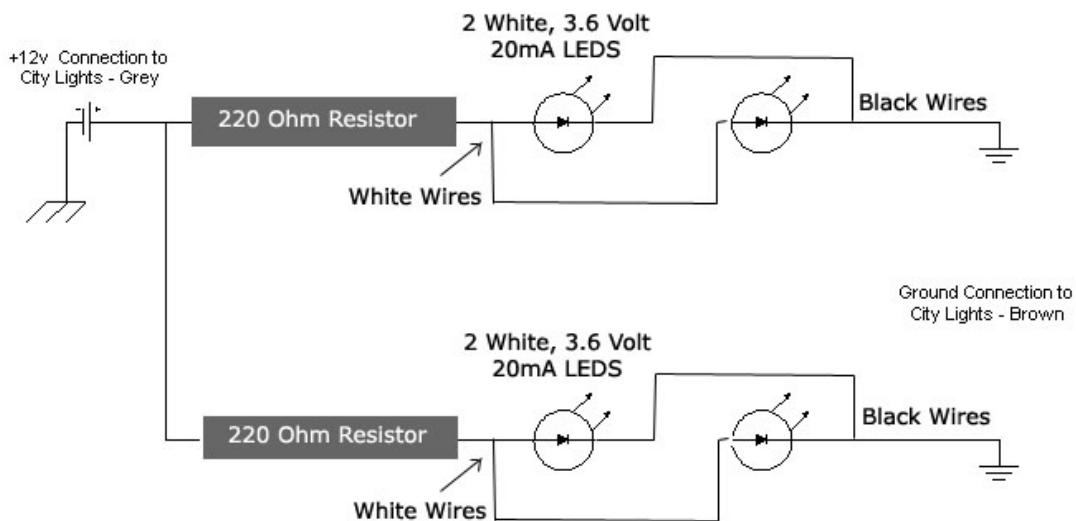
+12v Connection to City Lights - Grey

220 Ohm Resistor

2 White, 3.6 Volt 20mA LEDS

Black Wires

White Wires

Ground Connection to City Lights - Brown

2 White, 3.6 Volt 20mA LEDS

220 Ohm Resistor

Black Wires

White Wires